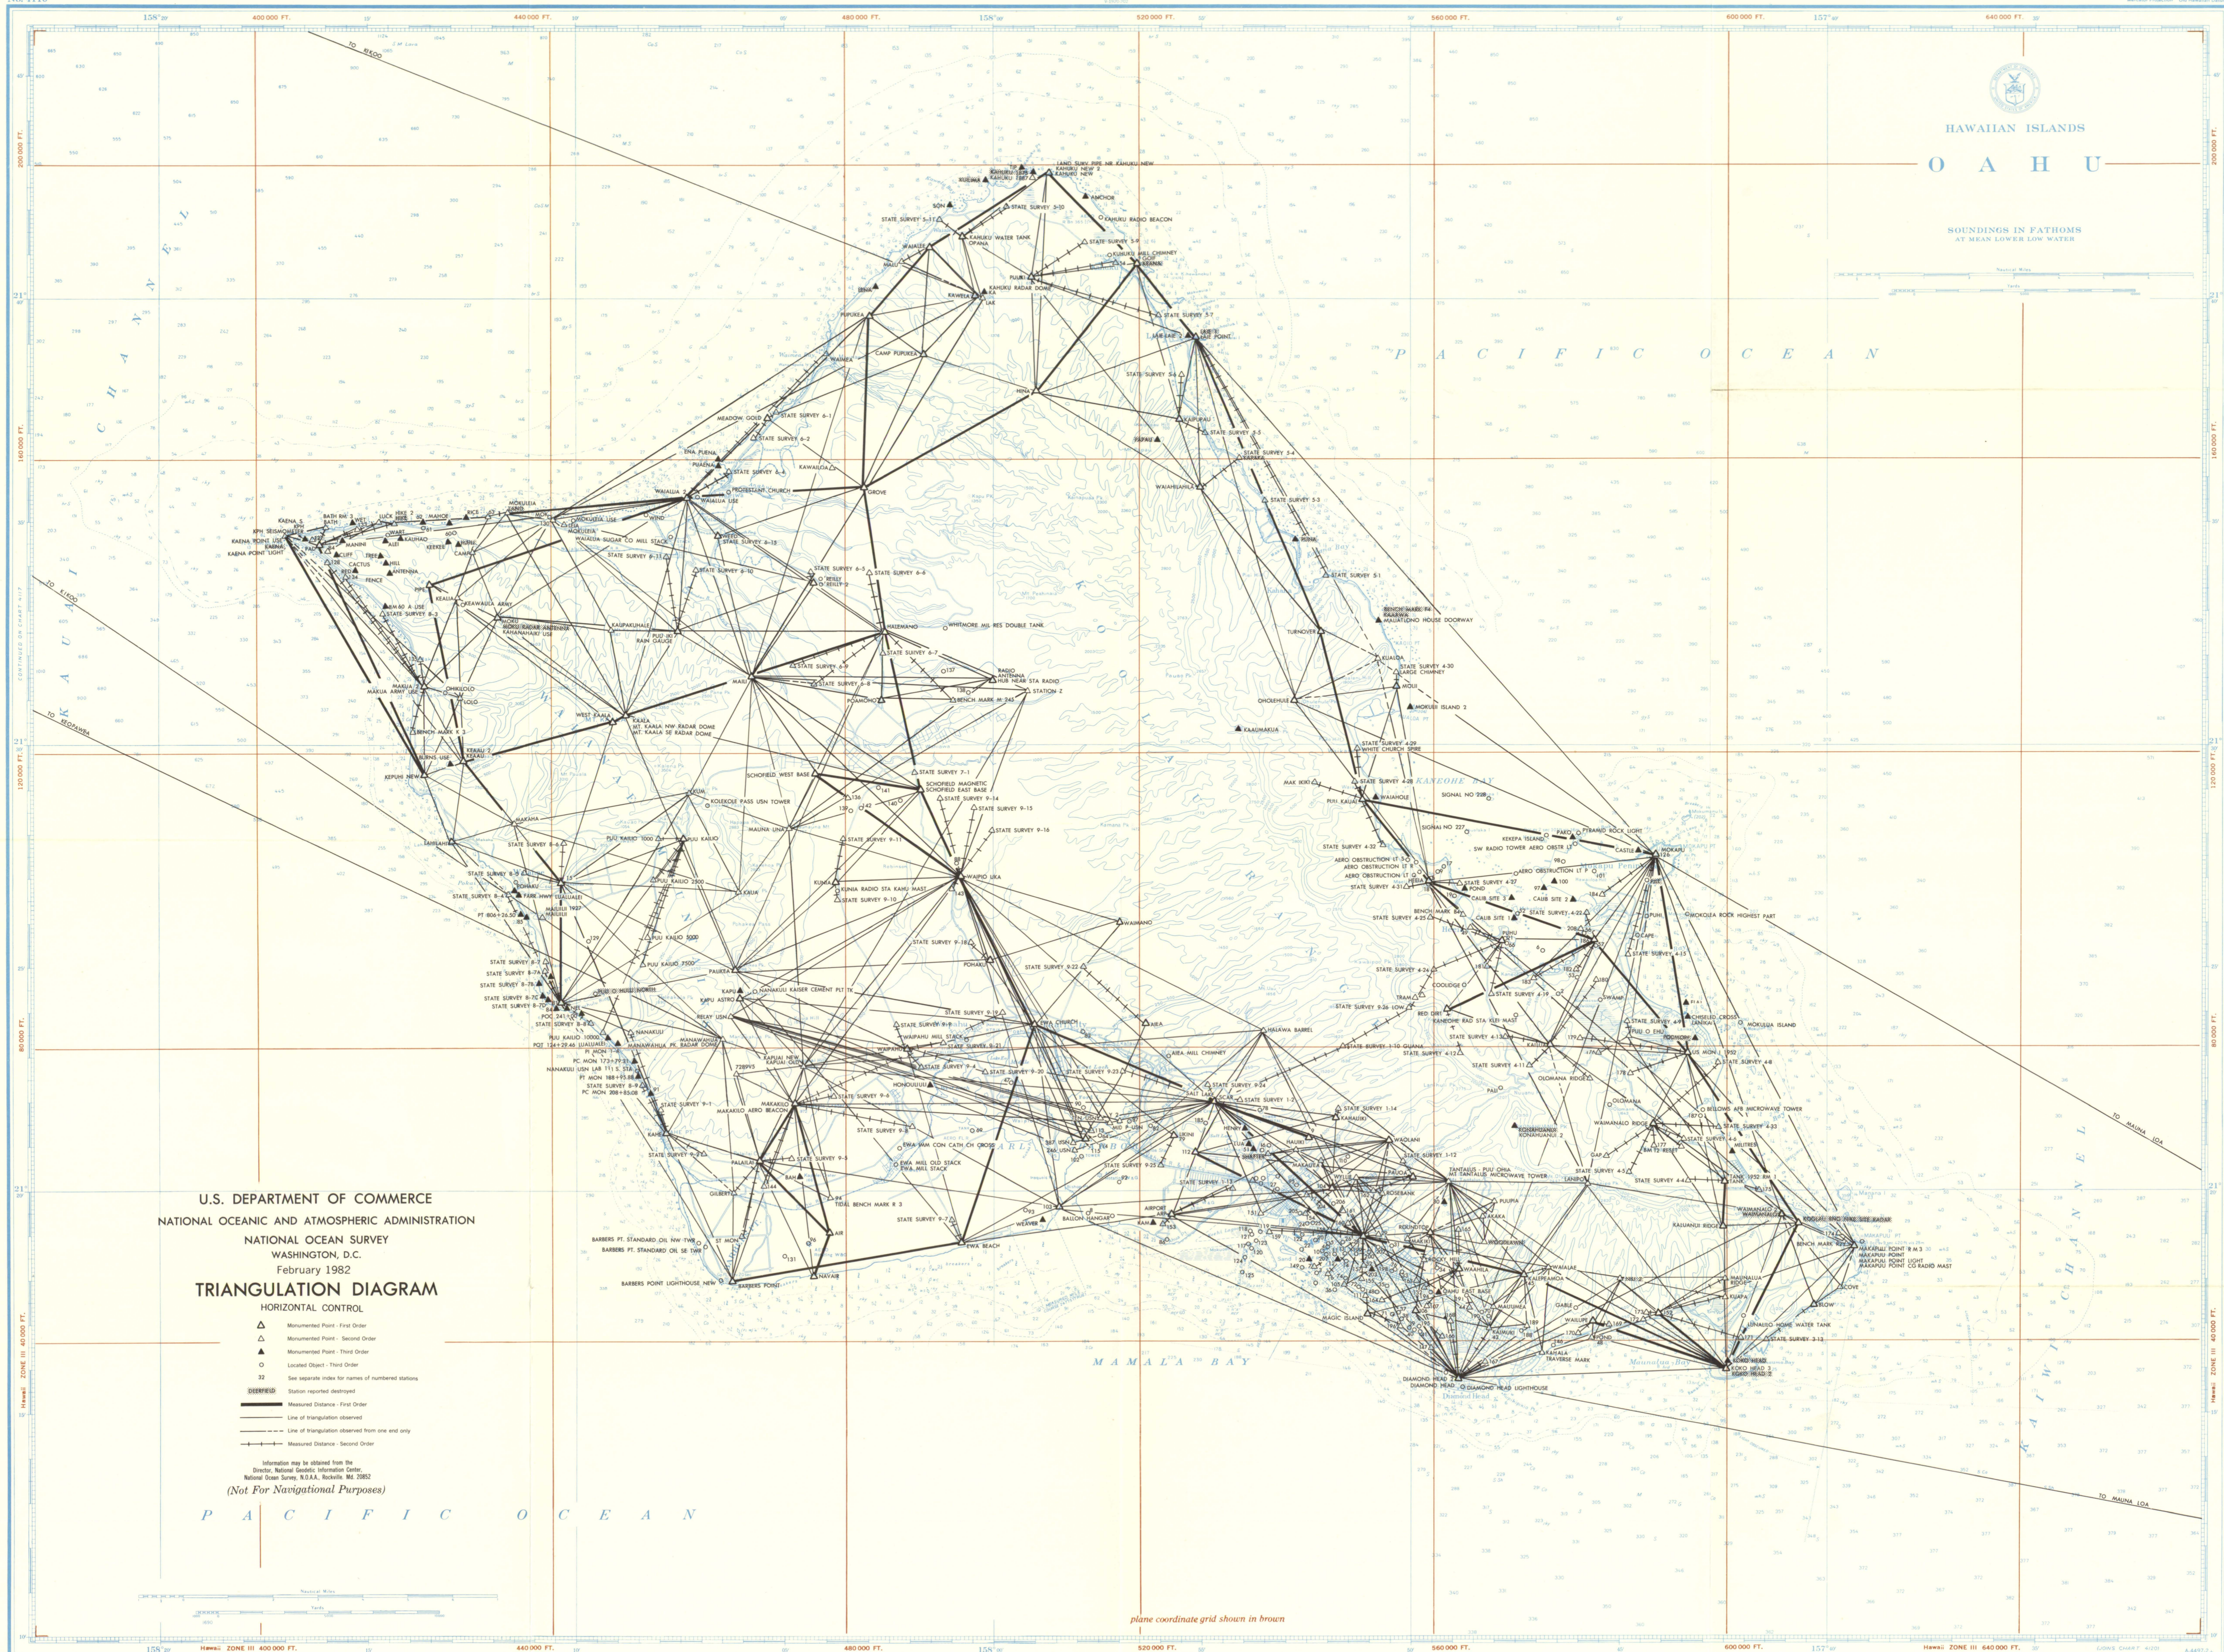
HAWAIIAN ISLANDS

O A H U

SOUNDINGS IN FATHOMS
AT MEAN LOWER LOW WATER

P A C I F I C   O C E A N

K A U A I   C H A N N E L

K A I W I   C H A N N E L

MAMALA BAY

KANEOHE BAY

TO MAUNA LOA

TO MAUNA LOA

TO KIKOO

TO KIKOO

TO KEOPAWELA

U.S. DEPARTMENT OF COMMERCE
NATIONAL OCEANIC AND ATMOSPHERIC ADMINISTRATION
NATIONAL OCEAN SURVEY
WASHINGTON, D.C.
February 1982

TRIANGULATION DIAGRAM
HORIZONTAL CONTROL

Monumented Point - First Order
Monumented Point - Second Order
Monumented Point - Third Order
Located Object - Third Order
32 See separate index for names of numbered stations
DEERFIELD Station reported destroyed
Measured Distance - First Order
Line of triangulation observed
Line of triangulation observed from one end only
Measured Distance - Second Order

Information may be obtained from the Director, National Geodetic Information Center, National Ocean Survey, N.O.A.A., Rockville, Md. 20852

(Not For Navigational Purposes)

P A C I F I C   O C E A N

plane coordinate grid shown in brown

400 000 FT.   440 000 FT.   480 000 FT.   520 000 FT.   560 000 FT.   600 000 FT.   640 000 FT.

200 000 FT.   160 000 FT.   120 000 FT.   80 000 FT.   40 000 FT.

Hawaii ZONE III 400 000 FT.   Hawaii ZONE III 640 000 FT.   Hawaii ZONE III 40 000 FT.

158°   157°   21°